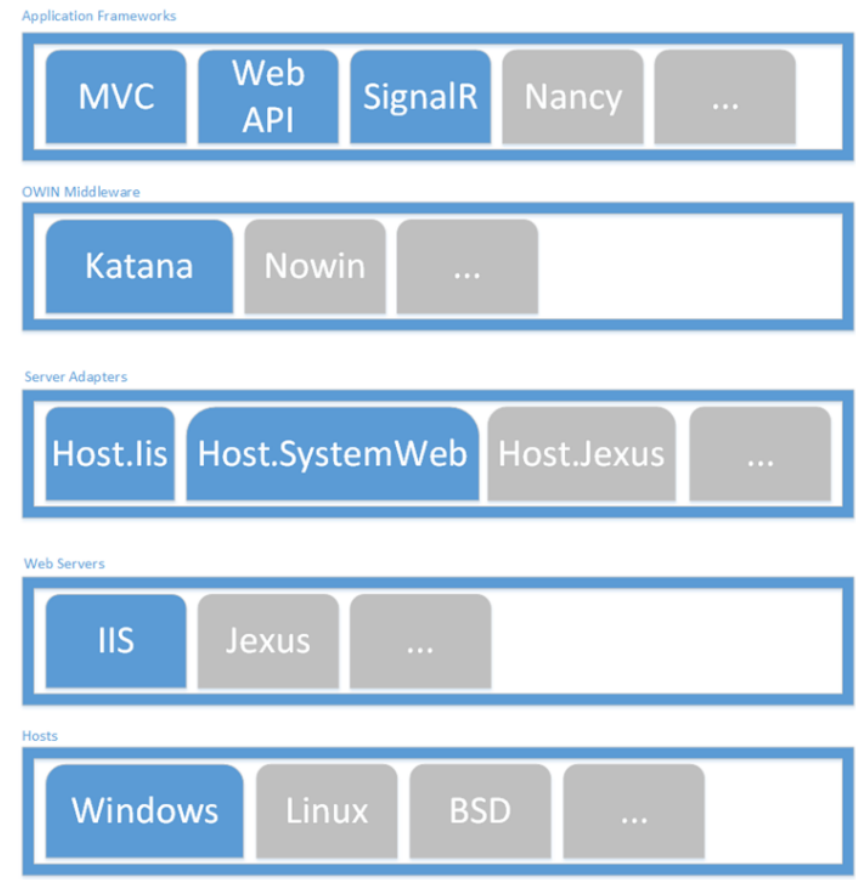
Application Frameworks

MVC

Web API

SignalR

Nancy

...

OWIN Middleware

Katana

Nowin

...

Server Adapters

Host.Iis

Host.SystemWeb

Host.Jexus

...

Web Servers

IIS

Jexus

...

Hosts

Windows

Linux

BSD

...